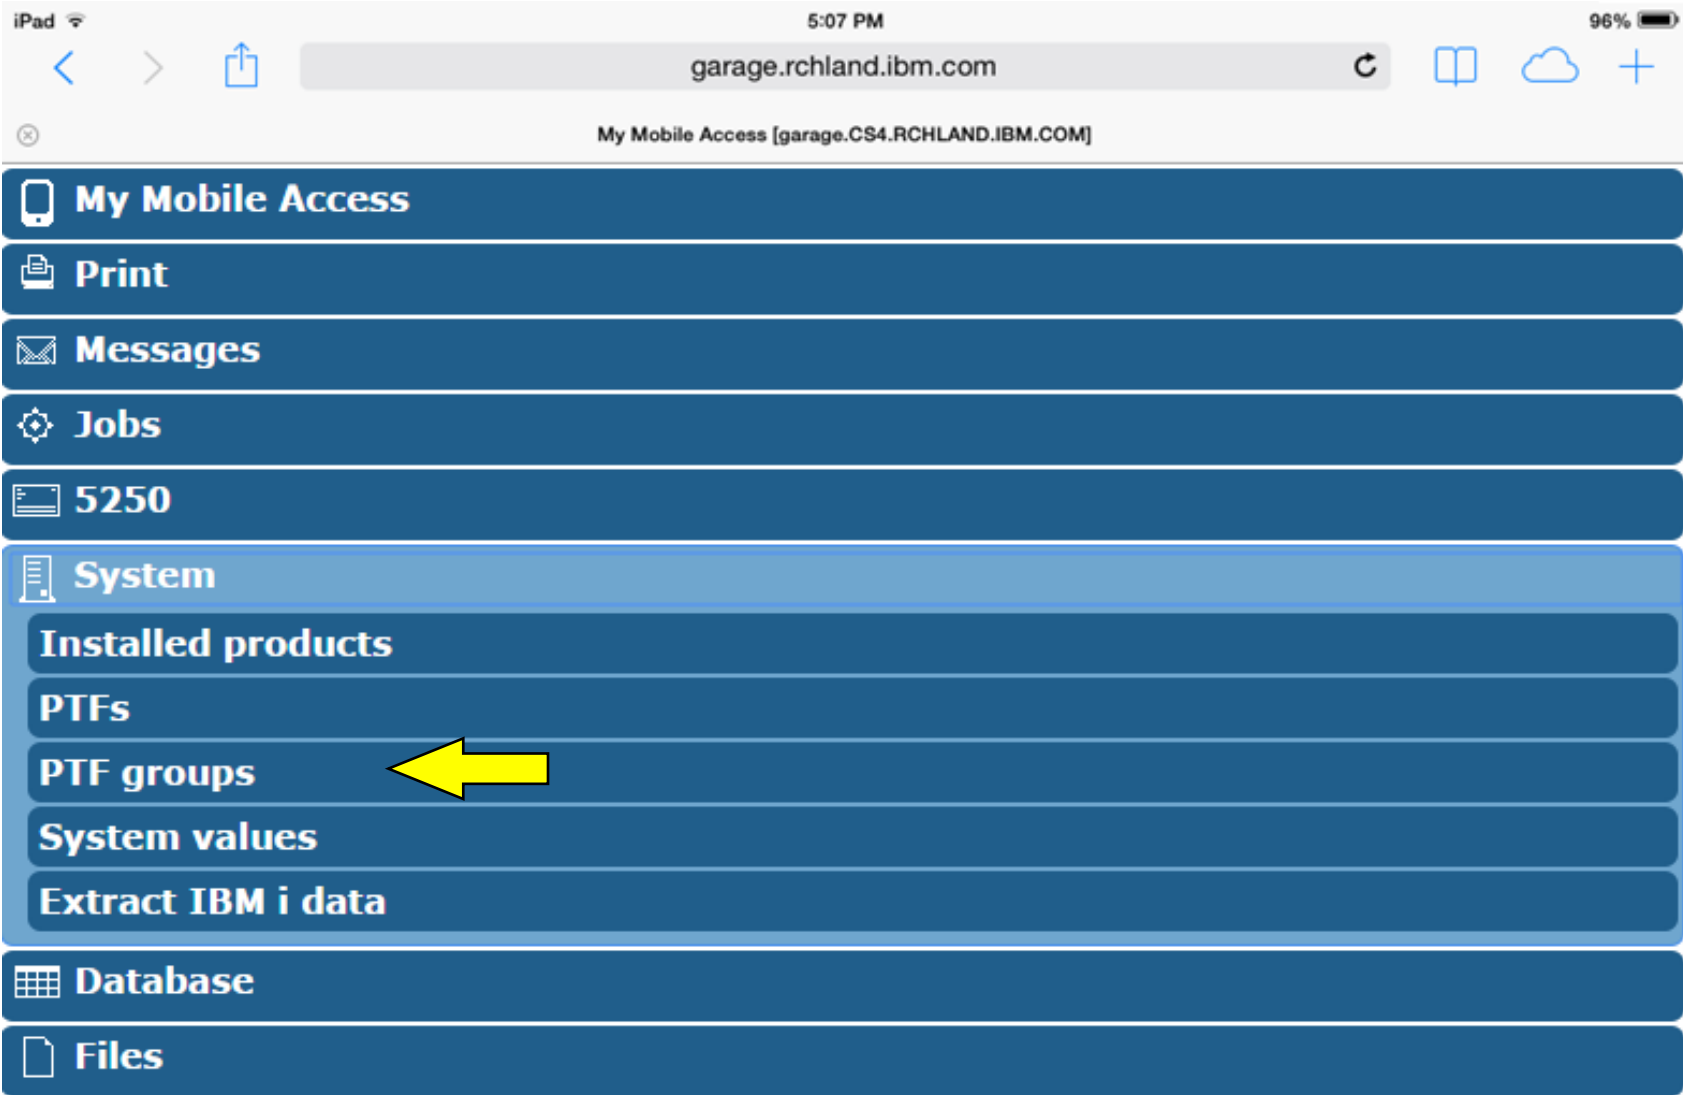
iPad 5:07 PM 96%

garage.rchland.ibm.com

My Mobile Access [garage.CS4.RCHLAND.IBM.COM]

My Mobile Access

Print

Messages

Jobs

5250

System

Installed products

PTFs

PTF groups

System values

Extract IBM i data

Database

Files